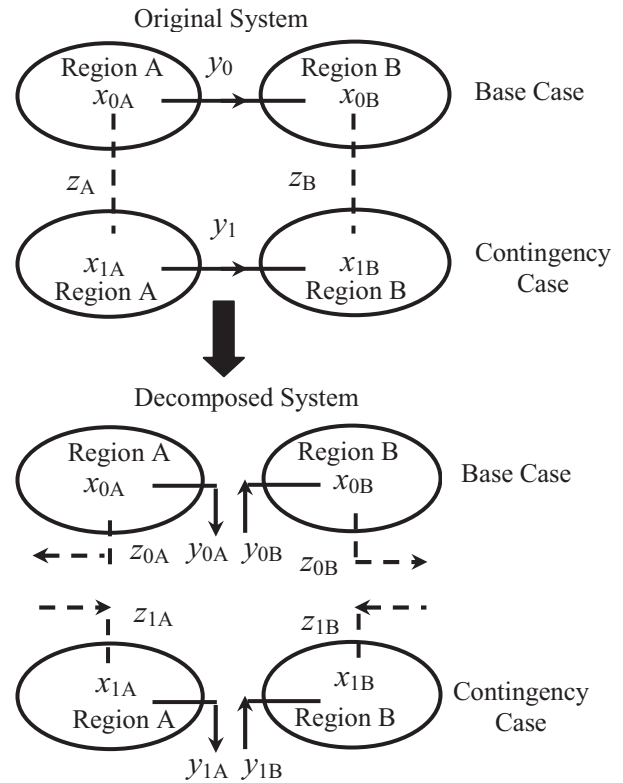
Original System

Region A $x_{0A}$ $y_0$ Region B $x_{0B}$ Base Case

$z_A$ $z_B$

$y_1$

$x_{1A}$ Region A $x_{1B}$ Region B Contingency Case

Decomposed System

Region A $x_{0A}$ Region B $x_{0B}$ Base Case

$z_{0A}$ $y_{0A}$ $y_{0B}$ $z_{0B}$

$z_{1A}$ $z_{1B}$

$x_{1A}$ Region A $x_{1B}$ Region B Contingency Case

$y_{1A}$ $y_{1B}$